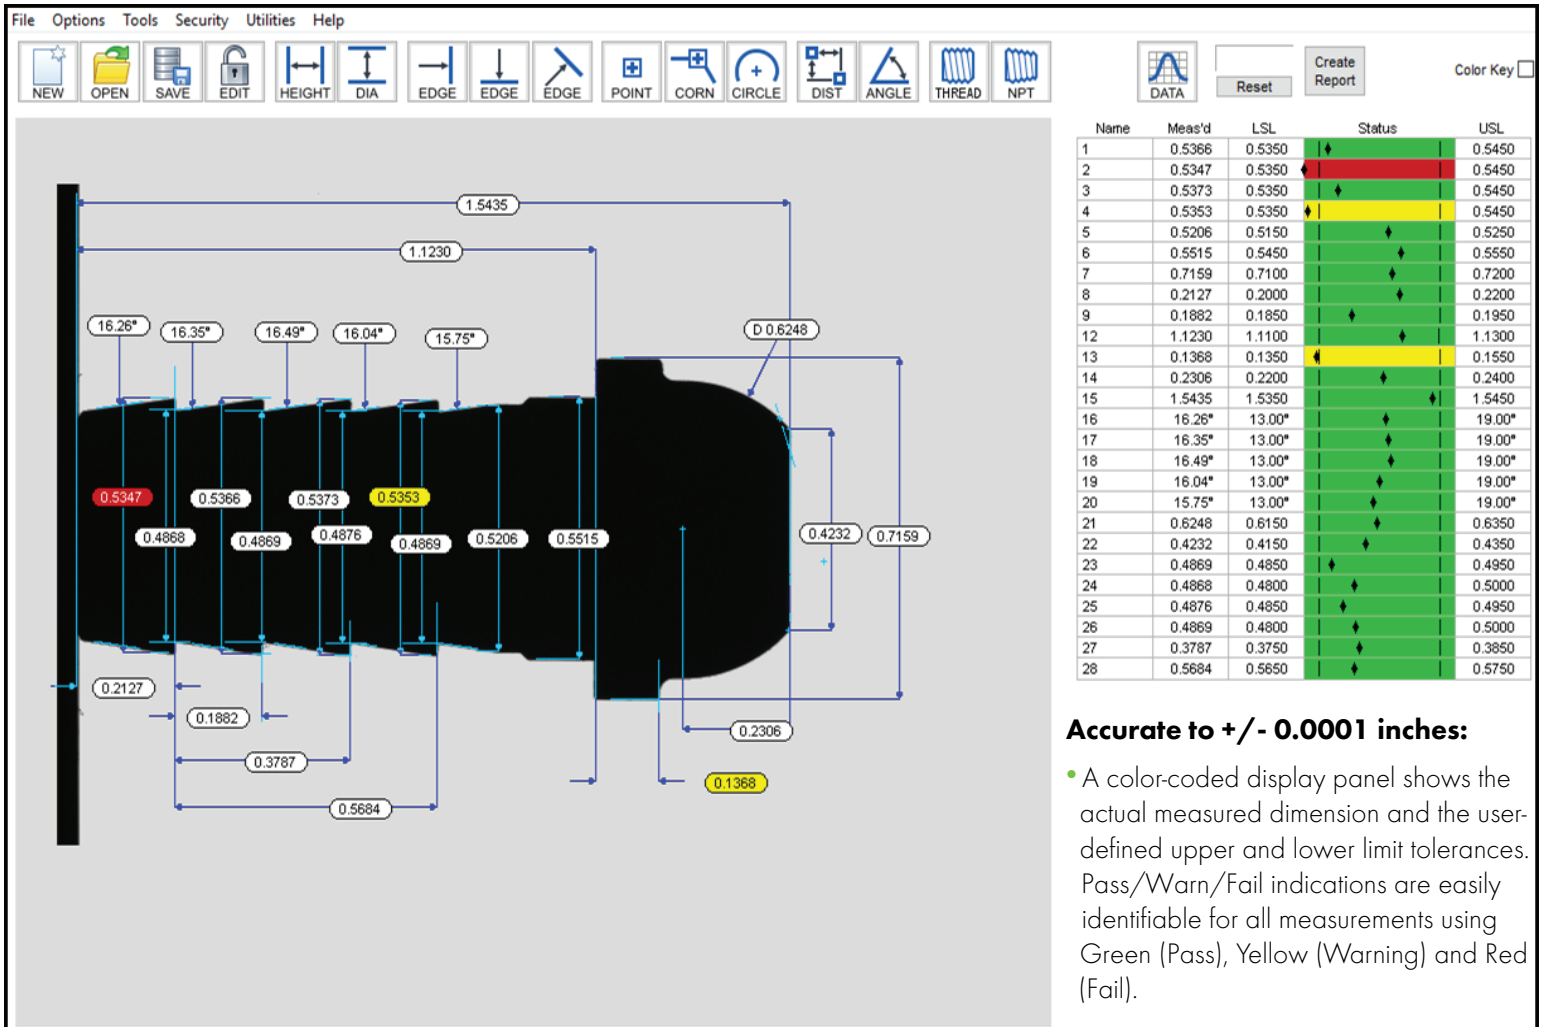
File Options Tools Security Utilities Help

NEW OPEN SAVE EDIT HEIGHT DIA EDGE EDGE EDGE POINT CORN CIRCLE DIST ANGLE THREAD NPT

DATA Reset Create Report Color Key

1.5435
1.1230
16.26° 16.35° 16.49° 16.04° 15.75°
D 0.6248
0.5347 0.5366 0.5373 0.5353
0.4868 0.4869 0.4876 0.4869 0.5206 0.5515
0.4232 0.7159
0.2127
0.1882
0.3787
0.5684
0.2306
0.1368

| Name | Meas'd | LSL | Status | USL |
|---|---|---|---|---|
| 1 | 0.5366 | 0.5350 | | 0.5450 |
| 2 | 0.5347 | 0.5350 | | 0.5450 |
| 3 | 0.5373 | 0.5350 | | 0.5450 |
| 4 | 0.5353 | 0.5350 | | 0.5450 |
| 5 | 0.5206 | 0.5150 | | 0.5250 |
| 6 | 0.5515 | 0.5450 | | 0.5550 |
| 7 | 0.7159 | 0.7100 | | 0.7200 |
| 8 | 0.2127 | 0.2000 | | 0.2200 |
| 9 | 0.1882 | 0.1850 | | 0.1950 |
| 12 | 1.1230 | 1.1100 | | 1.1300 |
| 13 | 0.1368 | 0.1350 | | 0.1550 |
| 14 | 0.2306 | 0.2200 | | 0.2400 |
| 15 | 1.5435 | 1.5350 | | 1.5450 |
| 16 | 16.26° | 13.00° | | 19.00° |
| 17 | 16.35° | 13.00° | | 19.00° |
| 18 | 16.49° | 13.00° | | 19.00° |
| 19 | 16.04° | 13.00° | | 19.00° |
| 20 | 15.75° | 13.00° | | 19.00° |
| 21 | 0.6248 | 0.6150 | | 0.6350 |
| 22 | 0.4232 | 0.4150 | | 0.4350 |
| 23 | 0.4869 | 0.4850 | | 0.4950 |
| 24 | 0.4868 | 0.4800 | | 0.5000 |
| 25 | 0.4876 | 0.4850 | | 0.4950 |
| 26 | 0.4869 | 0.4800 | | 0.5000 |
| 27 | 0.3787 | 0.3750 | | 0.3850 |
| 28 | 0.5684 | 0.5650 | | 0.5750 |

Accurate to +/- 0.0001 inches:

• A color-coded display panel shows the actual measured dimension and the user-defined upper and lower limit tolerances. Pass/Warn/Fail indications are easily identifiable for all measurements using Green (Pass), Yellow (Warning) and Red (Fail).